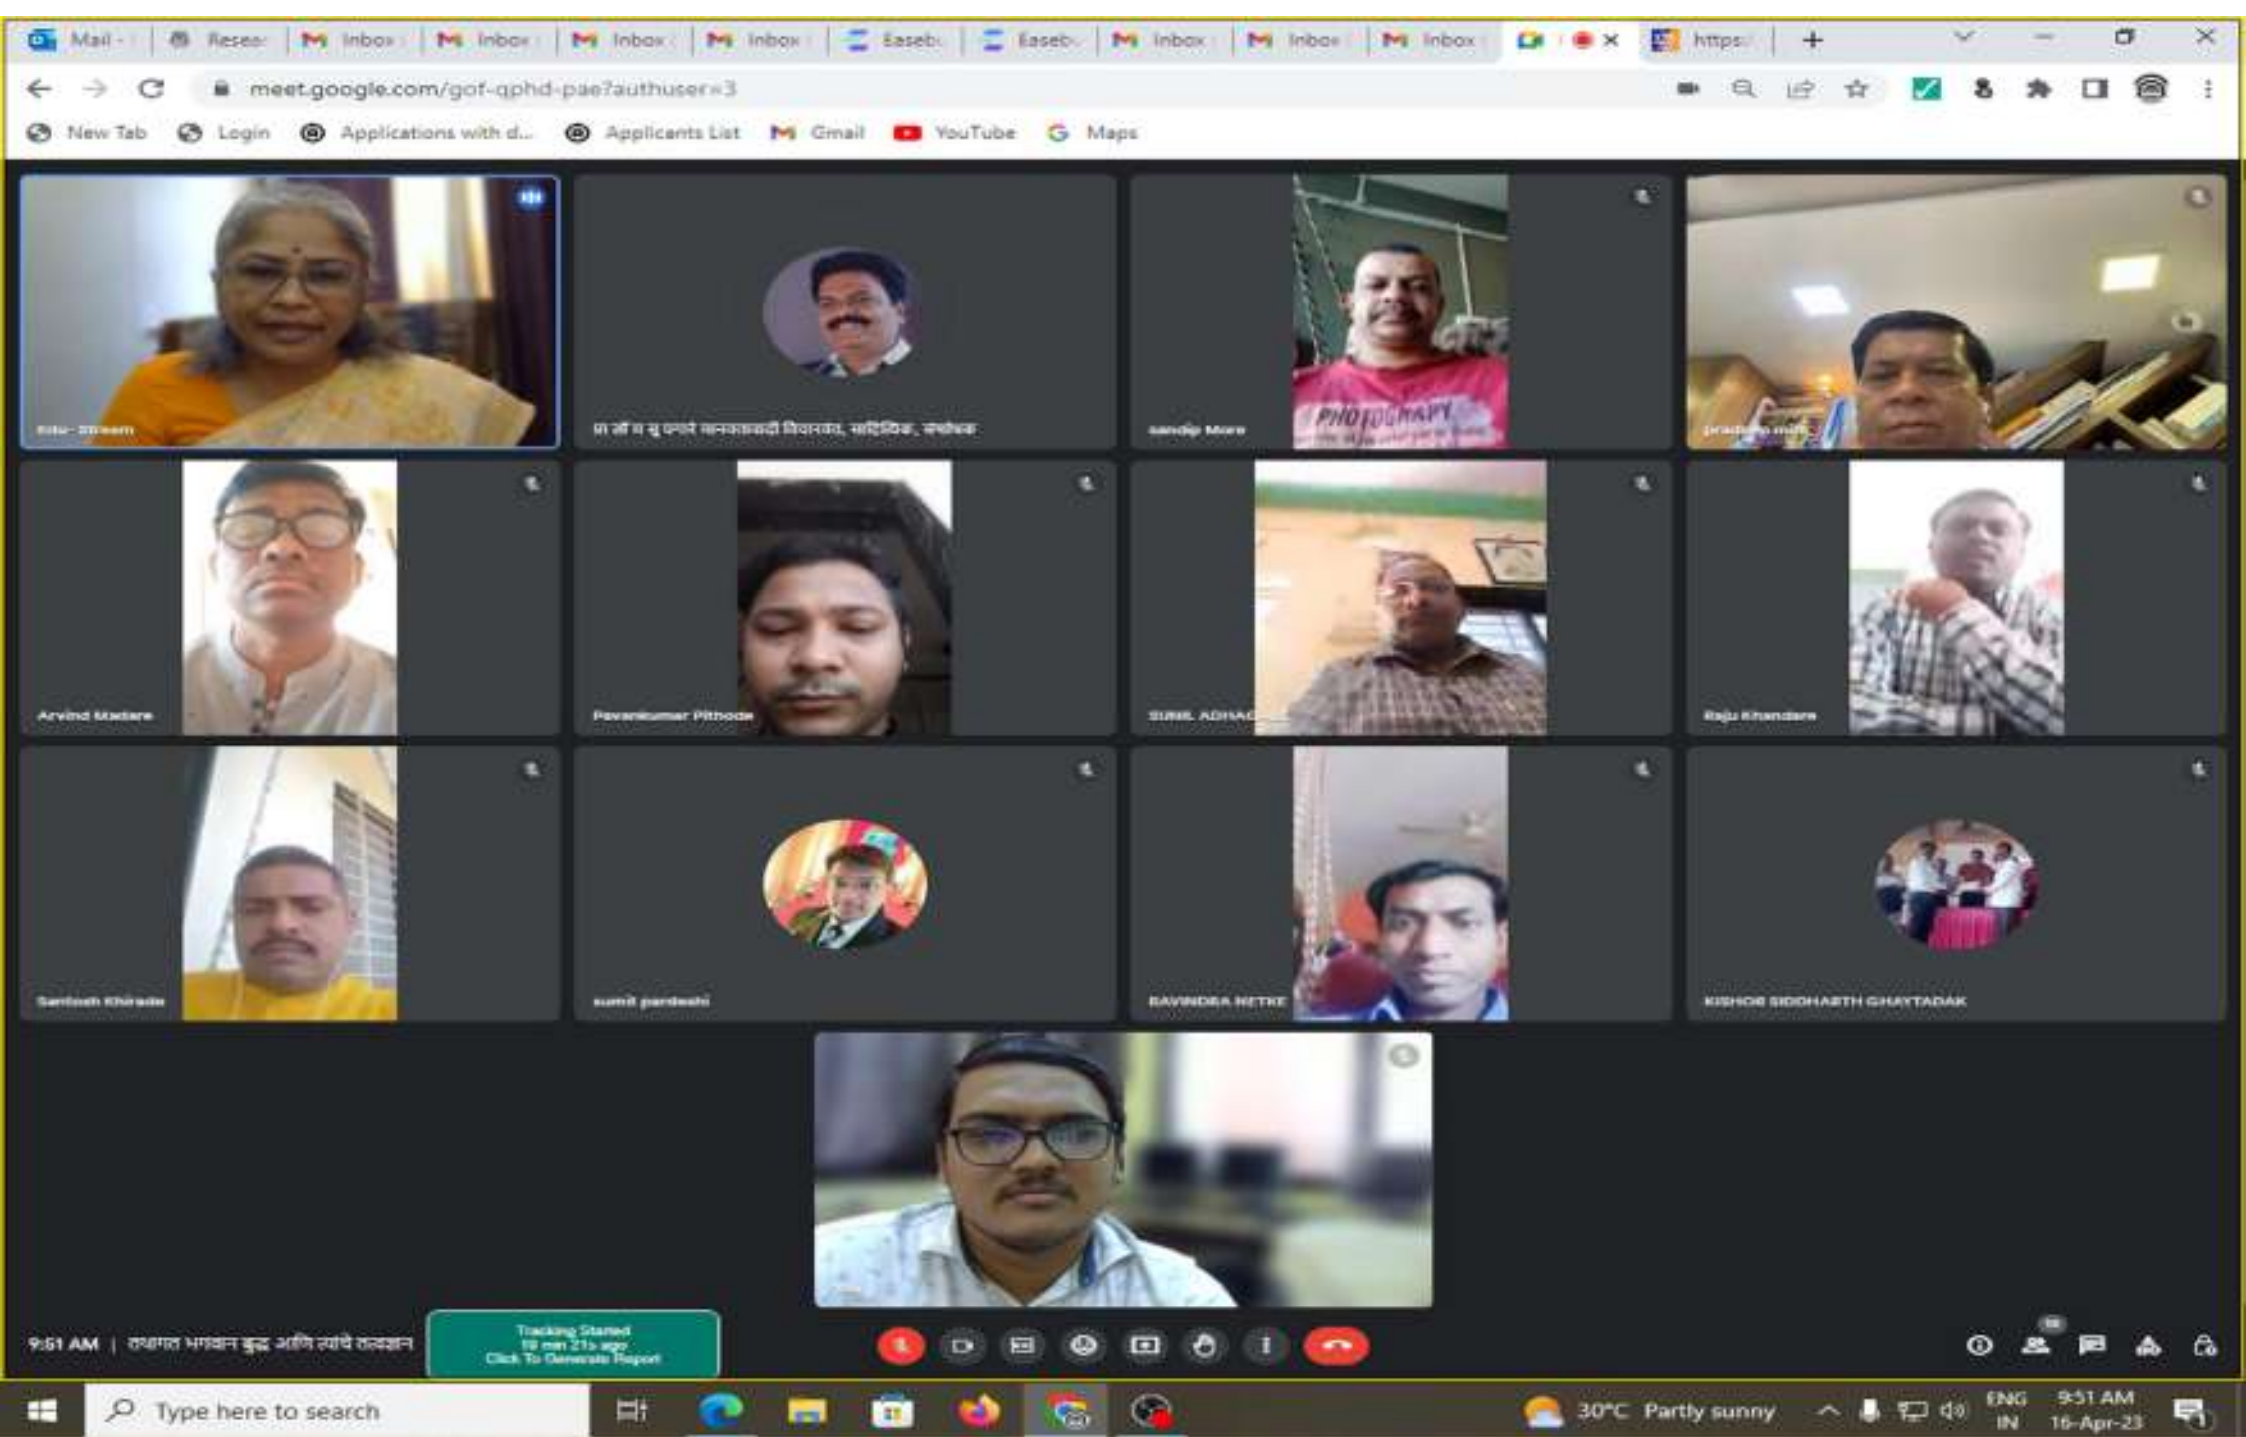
Mail - | Resea | Inbox | Inbox | Inbox | Inbox | Easeb | Easeb | Inbox | Inbox | Inbox | https:

meet.google.com/gof-qphd-pae?authuser=3

New Tab | Login | Applications with d... | Applicants List | Gmail | YouTube | Maps

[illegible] Stream

प्रा डॉ म सु पगारे मानवतावादी विचारवंत, साहित्यिक, संपादक

sandip More

PHOTOGRAPHY

pradip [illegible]

Arvind Madare

Pavankumar Pithode

SUNIL ADHA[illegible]

Raju Khandare

Santosh Khirade

sumit pardeshi

RAVINDRA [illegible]

KISHOR SIDDHARTH GHAYTADAK

9:51 AM | तथागत भगवान बुद्ध आणि त्यांचे तत्वज्ञान

Tracking Started
19 min 21s ago
Click To Generate Report

Type here to search

30°C Partly sunny

ENG IN

9:51 AM
16-Apr-23